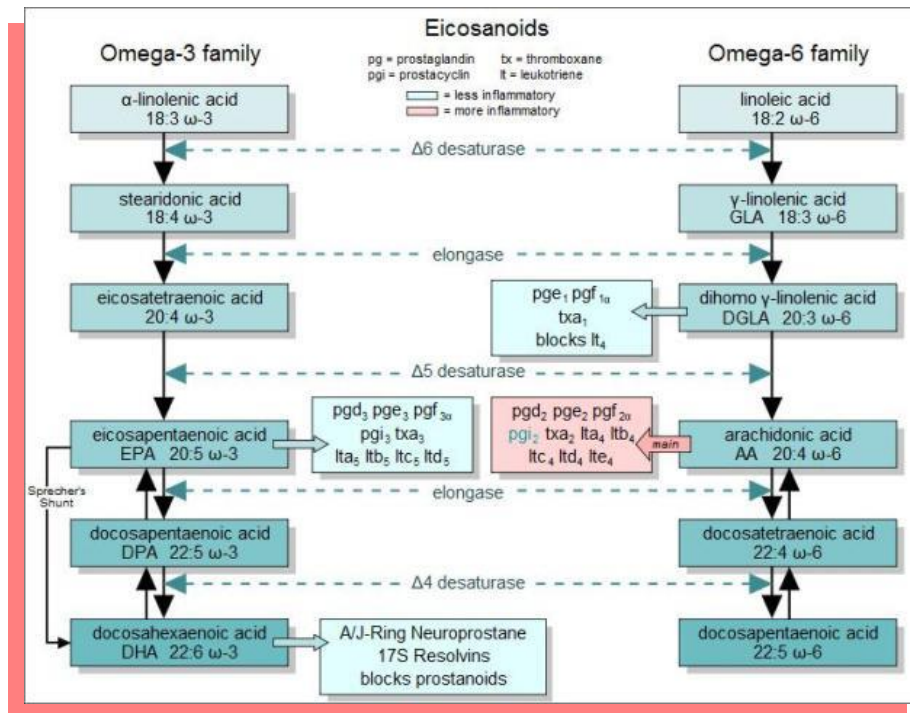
Eicosanoids

Omega-3 family

pg = prostaglandin
pgi = prostacyclin
tx = thromboxane
lt = leukotriene
= less inflammatory
= more inflammatory

Omega-6 family

α-linolenic acid 18:3 ω-3

linoleic acid 18:2 ω-6

Δ6 desaturase

stearidonic acid 18:4 ω-3

γ-linolenic acid GLA 18:3 ω-6

elongase

eicosatetraenoic acid 20:4 ω-3

$pge_1$ $pgf_{1\alpha}$ $txa_1$ blocks $lt_4$

dihomo γ-linolenic acid DGLA 20:3 ω-6

Δ5 desaturase

eicosapentaenoic acid EPA 20:5 ω-3

$pgd_3$ $pge_3$ $pgf_{3\alpha}$ $pgi_3$ $txa_3$ $lta_5$ $ltb_5$ $ltc_5$ $ltd_5$

$pgd_2$ $pge_2$ $pgf_{2\alpha}$ $pgi_2$ $txa_2$ $lta_4$ $ltb_4$ $ltc_4$ $ltd_4$ $lte_4$

main

arachidonic acid AA 20:4 ω-6

Sprecher's Shunt

elongase

docosapentaenoic acid DPA 22:5 ω-3

docosatetraenoic acid 22:4 ω-6

Δ4 desaturase

docosahexaenoic acid DHA 22:6 ω-3

A/J-Ring Neuroprostane 17S Resolvins blocks prostanoids

docosapentaenoic acid 22:5 ω-6